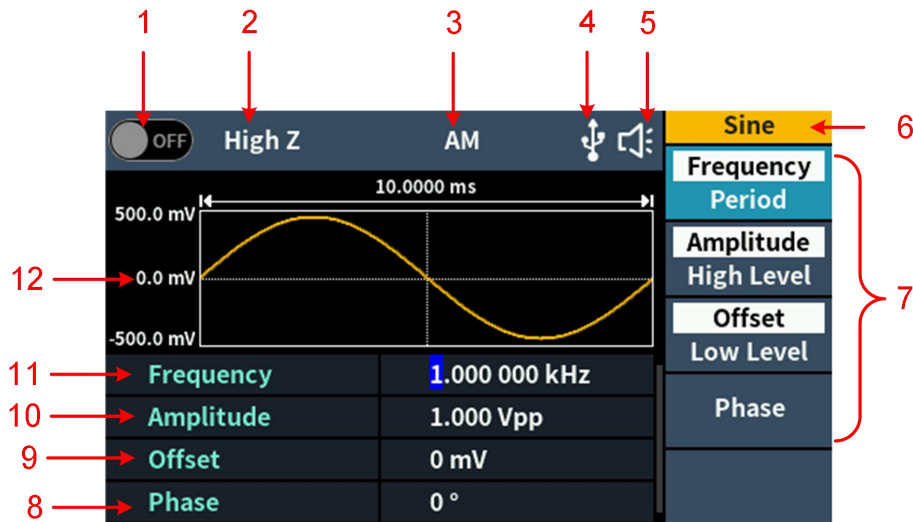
1 2 3 4 5

OFF High Z AM

Sine 6

Frequency
Period

Amplitude
High Level

Offset
Low Level

Phase

7

10.0000 ms

500.0 mV

12 0.0 mV

-500.0 mV

| | |
|---|---|
| 11 Frequency | 1.000 000 kHz |
| 10 Amplitude | 1.000 Vpp |
| 9 Offset | 0 mV |
| 8 Phase | 0 ° |